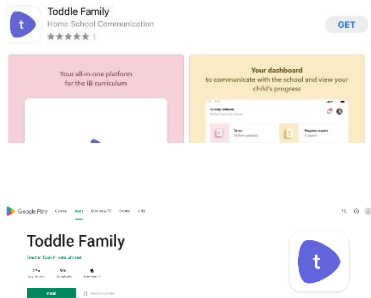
t

Toddle Family

Home School Communication

1

GET

Your all-in-one platform for the IB curriculum

Your dashboard to communicate with the school and view your child's progress

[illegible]

Tasks

Progress reports

Google Play

Games

Apps

Movies & TV

Books

Kids

Toddle Family

Toddle Family Unlimited

Install

t